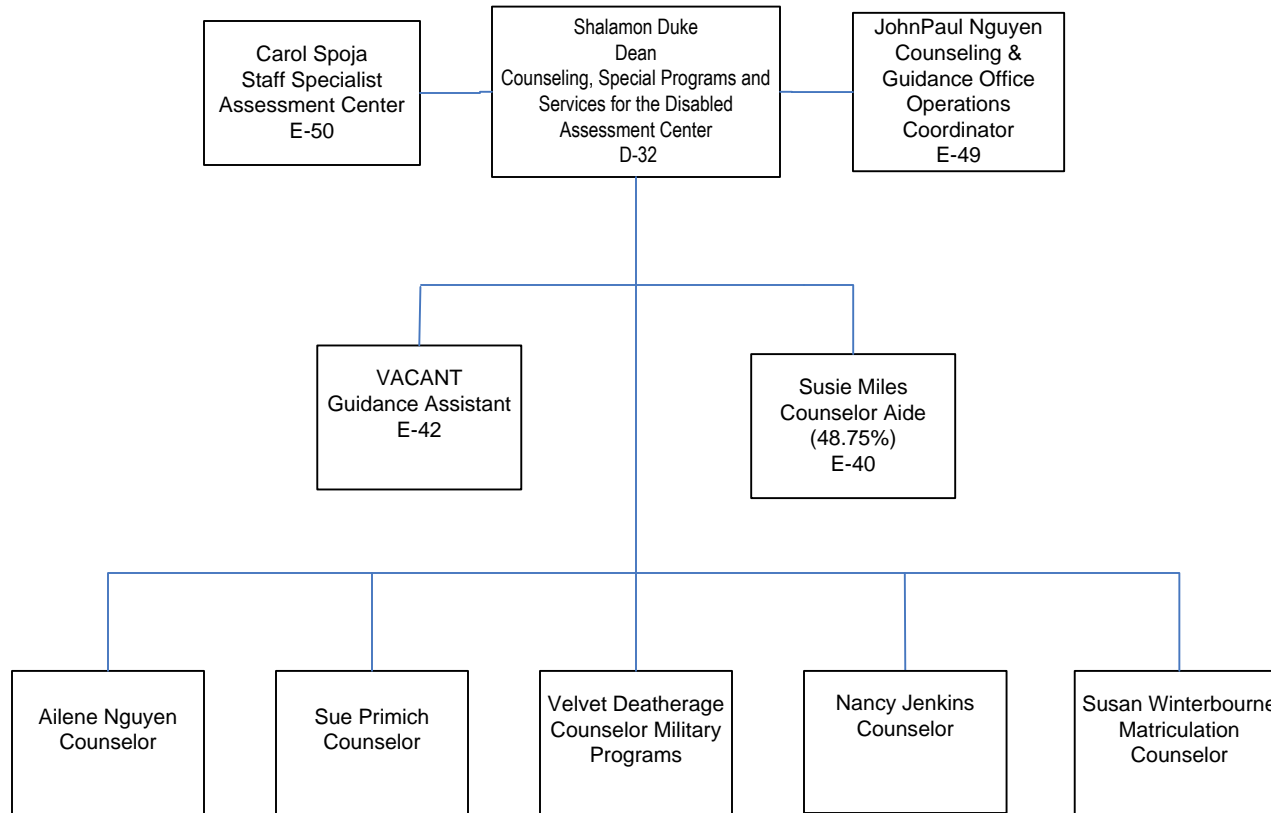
Carol Spoja
Staff Specialist
Assessment Center
E-50

Shalamon Duke
Dean
Counseling, Special Programs and Services for the Disabled
Assessment Center
D-32

JohnPaul Nguyen
Counseling &
Guidance Office
Operations
Coordinator
E-49

VACANT
Guidance Assistant
E-42

Susie Miles
Counselor Aide
(48.75%)
E-40

Ailene Nguyen
Counselor

Sue Primich
Counselor

Velvet Deatherage
Counselor Military
Programs

Nancy Jenkins
Counselor

Susan Winterbourne
Matriculation
Counselor